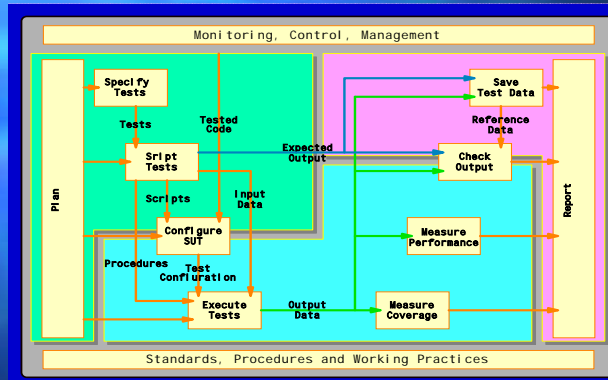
Monitoring, Control, Management

Plan

Specify Tests

Tests

Tested Code

Sript Tests

Expected Output

Scripts

Input Data

Configure SUT

Procedures

Test Confiuration

Execute Tests

Output Data

Save Test Data

Reference Data

Check Output

Measure Performance

Measure Coverage

Report

Standards, Procedures and Working Practices